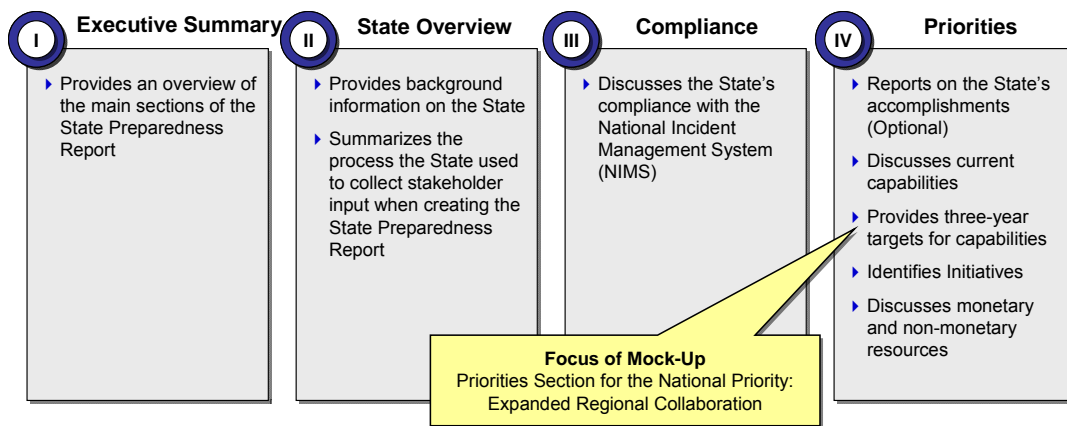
I Executive Summary

Provides an overview of the main sections of the State Preparedness Report

II State Overview

Provides background information on the State

Summarizes the process the State used to collect stakeholder input when creating the State Preparedness Report

III Compliance

Discusses the State's compliance with the National Incident Management System (NIMS)

IV Priorities

Reports on the State's accomplishments (Optional)

Discusses current capabilities

Provides three-year targets for capabilities

Identifies Initiatives

Discusses monetary and non-monetary resources

Focus of Mock-Up
Priorities Section for the National Priority: Expanded Regional Collaboration